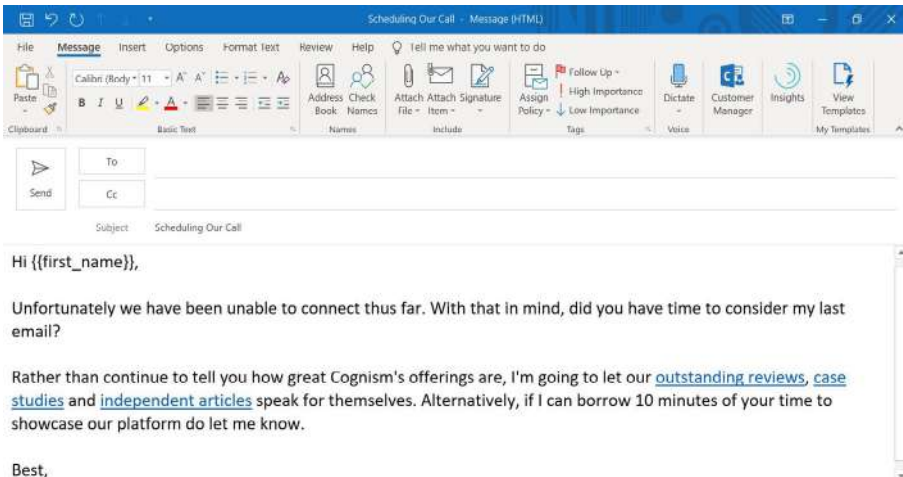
Scheduling Our Call - Message (HTML)

File Message Insert Options Format Text Review Help Tell me what you want to do

Paste
Clipboard
Calibri (Body 11 A A
B I U A
Basic Text
Address Book Check Names
Names
Attach File Attach Item Signature
Include
Assign Policy
Follow Up
High Importance
Low Importance
Tags
Dictate
Voice
Customer Manager
Insights
View Templates
My Templates

Send
To
Cc
Subject Scheduling Our Call

Hi {{first_name}},

Unfortunately we have been unable to connect thus far. With that in mind, did you have time to consider my last email?

Rather than continue to tell you how great Cognism's offerings are, I'm going to let our outstanding reviews, case studies and independent articles speak for themselves. Alternatively, if I can borrow 10 minutes of your time to showcase our platform do let me know.

Best,